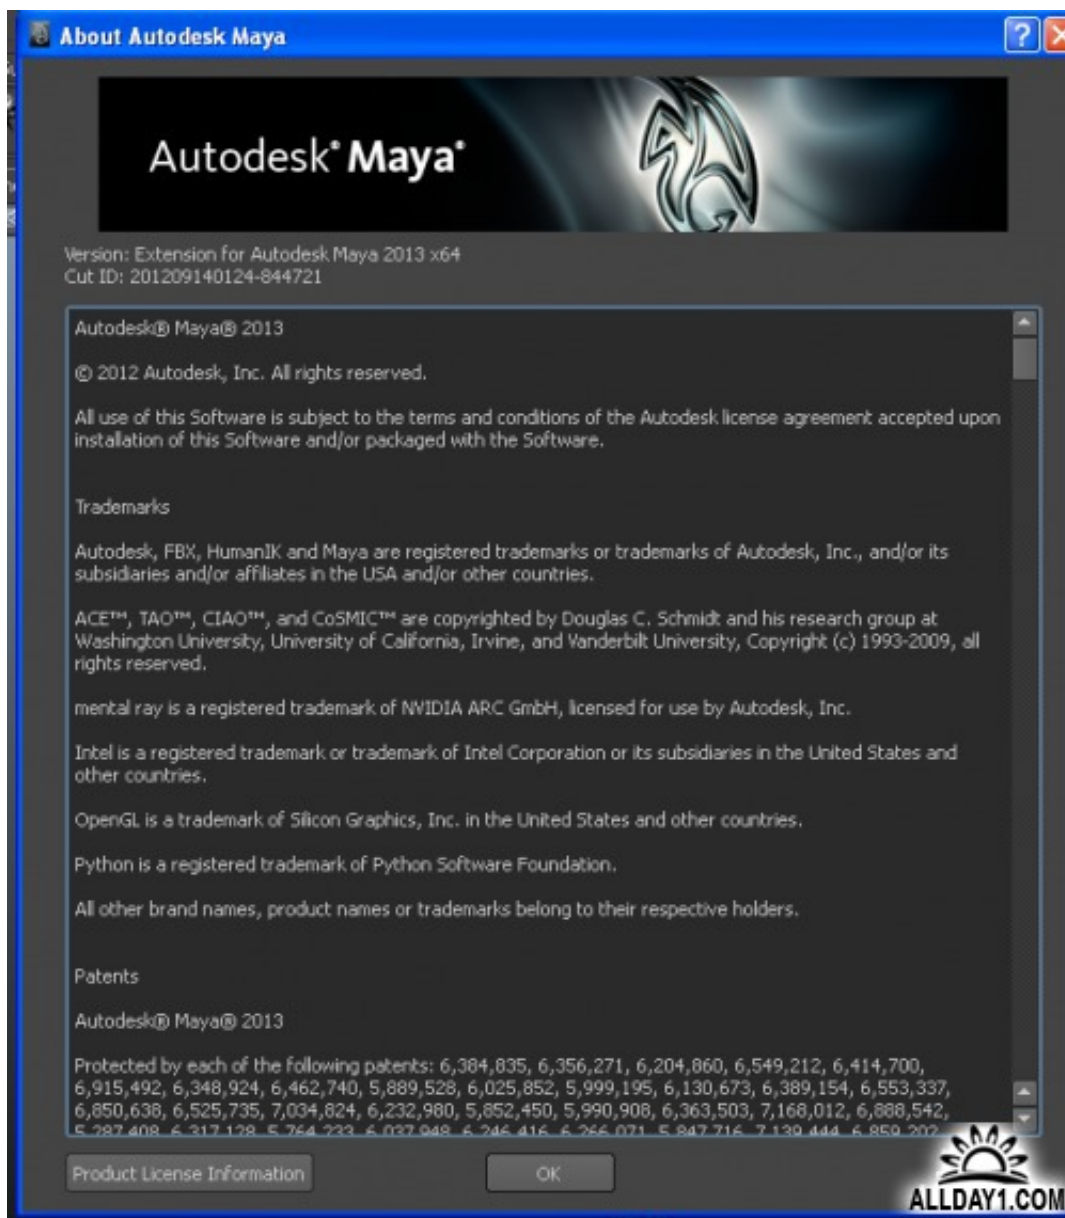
About Autodesk Maya

Autodesk® Maya®

Version: Extension for Autodesk Maya 2013 x64
Cut ID: 201209140124-844721

Autodesk® Maya® 2013

© 2012 Autodesk, Inc. All rights reserved.

All use of this Software is subject to the terms and conditions of the Autodesk license agreement accepted upon installation of this Software and/or packaged with the Software.

Trademarks

Autodesk, FBX, HumanIK and Maya are registered trademarks or trademarks of Autodesk, Inc., and/or its subsidiaries and/or affiliates in the USA and/or other countries.

ACE™, TAO™, CIAO™, and CoSMIC™ are copyrighted by Douglas C. Schmidt and his research group at Washington University, University of California, Irvine, and Vanderbilt University, Copyright (c) 1993-2009, all rights reserved.

mental ray is a registered trademark of NVIDIA ARC GmbH, licensed for use by Autodesk, Inc.

Intel is a registered trademark or trademark of Intel Corporation or its subsidiaries in the United States and other countries.

OpenGL is a trademark of Silicon Graphics, Inc. in the United States and other countries.

Python is a registered trademark of Python Software Foundation.

All other brand names, product names or trademarks belong to their respective holders.

Patents

Autodesk® Maya® 2013

Protected by each of the following patents: 6,384,835, 6,356,271, 6,204,860, 6,549,212, 6,414,700, 6,915,492, 6,348,924, 6,462,740, 5,889,528, 6,025,852, 5,999,195, 6,130,673, 6,389,154, 6,553,337, 6,850,638, 6,525,735, 7,034,824, 6,232,980, 5,852,450, 5,990,908, 6,363,503, 7,168,012, 6,888,542, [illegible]

Product License Information

OK

ALLDAY1.COM